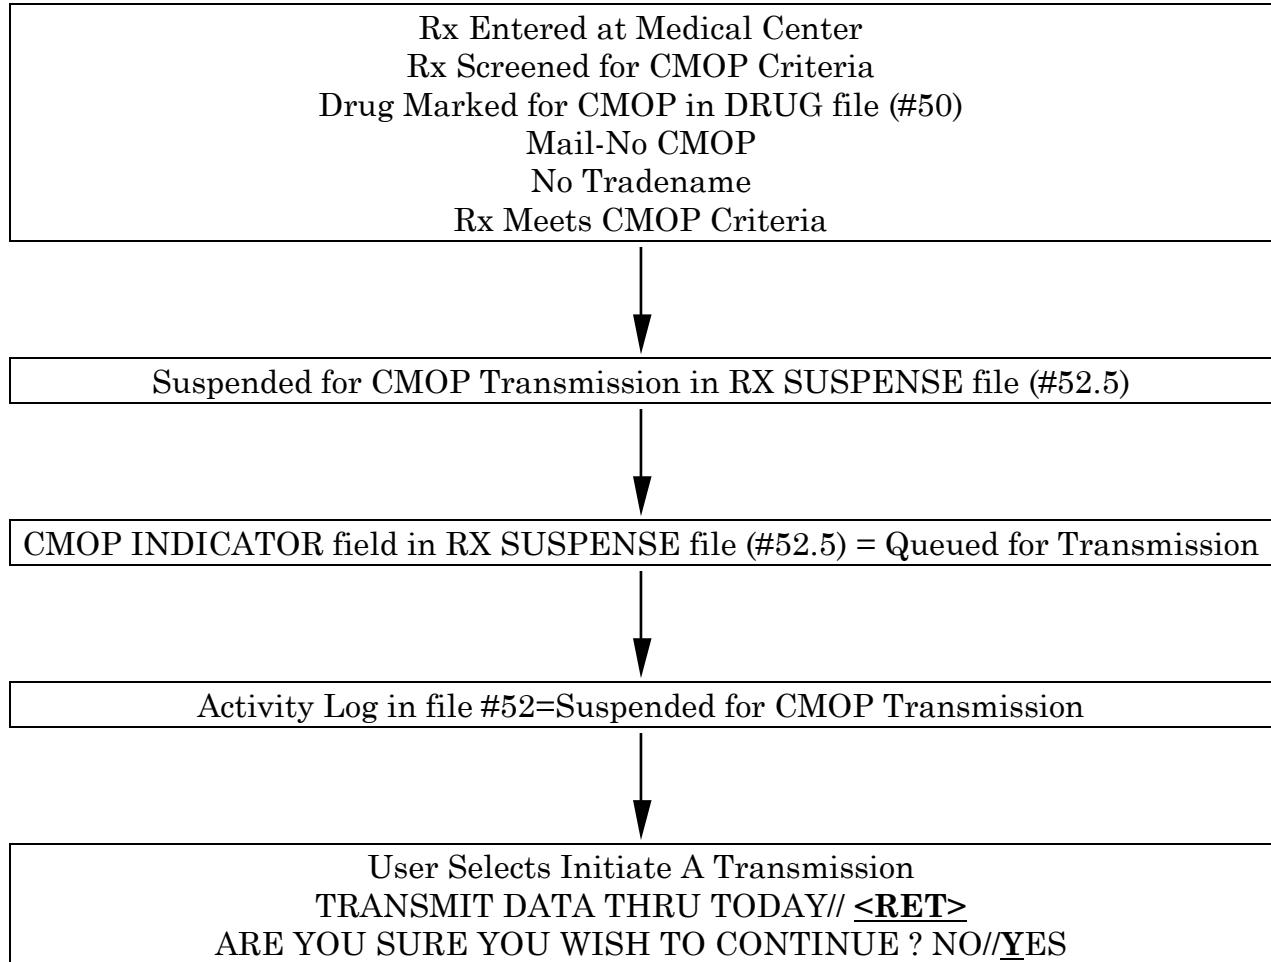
Rx Entered at Medical Center
Rx Screened for CMOP Criteria
Drug Marked for CMOP in DRUG file (#50)
Mail-No CMOP
No Tradename
Rx Meets CMOP Criteria

Suspended for CMOP Transmission in RX SUSPENSE file (#52.5)

CMOP INDICATOR field in RX SUSPENSE file (#52.5) = Queued for Transmission

Activity Log in file #52=Suspended for CMOP Transmission

User Selects Initiate A Transmission
TRANSMIT DATA THRU TODAY// <RET>
ARE YOU SURE YOU WISH TO CONTINUE ? NO//YES